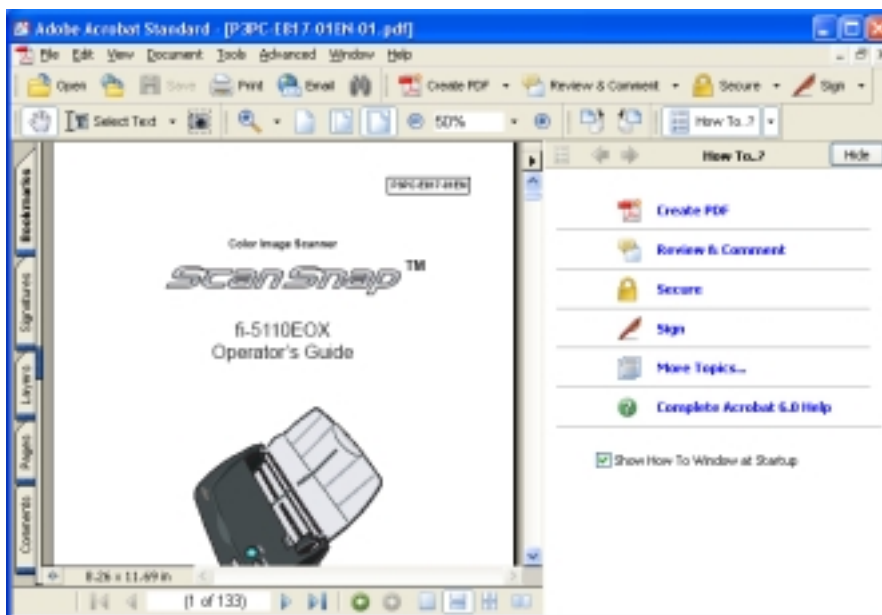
Adobe Acrobat Standard - [P3PC-E817-01EN-01.pdf]

File Edit View Document Tools Advanced Window Help

Open Save Print Email Create PDF Review & Comment Secure Sign

Select Text 50% How To...?

Bookmarks Signatures Layers Pages Comments

P3PC-E817-01EN

Color Image Scanner

ScanSnap™

fi-5110EOX
Operator's Guide

8.26 x 11.69 in

(1 of 133)

How To...? Hide

Create PDF

Review & Comment

Secure

Sign

More Topics...

Complete Acrobat 6.0 Help

Show How To Window at Startup